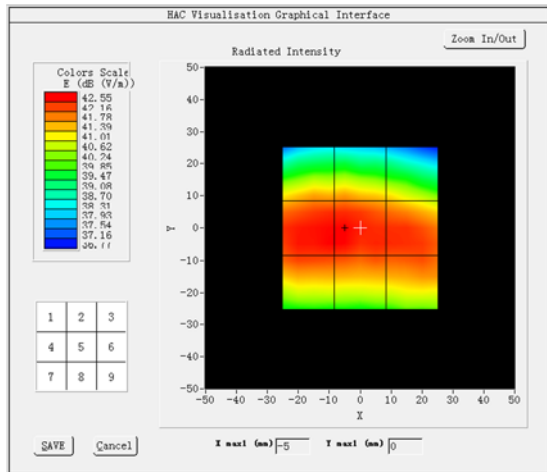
HAC Visualisation Graphical Interface

Zoom In/Out

Radiated Intensity

Colors Scale
E (dB (V/m))
42.55
42.16
41.78
41.39
41.01
40.62
40.24
39.85
39.47
39.08
38.70
38.31
37.93
37.54
37.16
36.77

| 1 | 2 | 3 |
|---|---|---|
| 4 | 5 | 6 |
| 7 | 8 | 9 |

50
40
30
20
10
Y 0
-10
-20
-30
-40
-50

-50 -40 -30 -20 -10 0 10 20 30 40 50
X

SAVE Cancel

X max1 (mm) -5 Y max1 (mm) 0